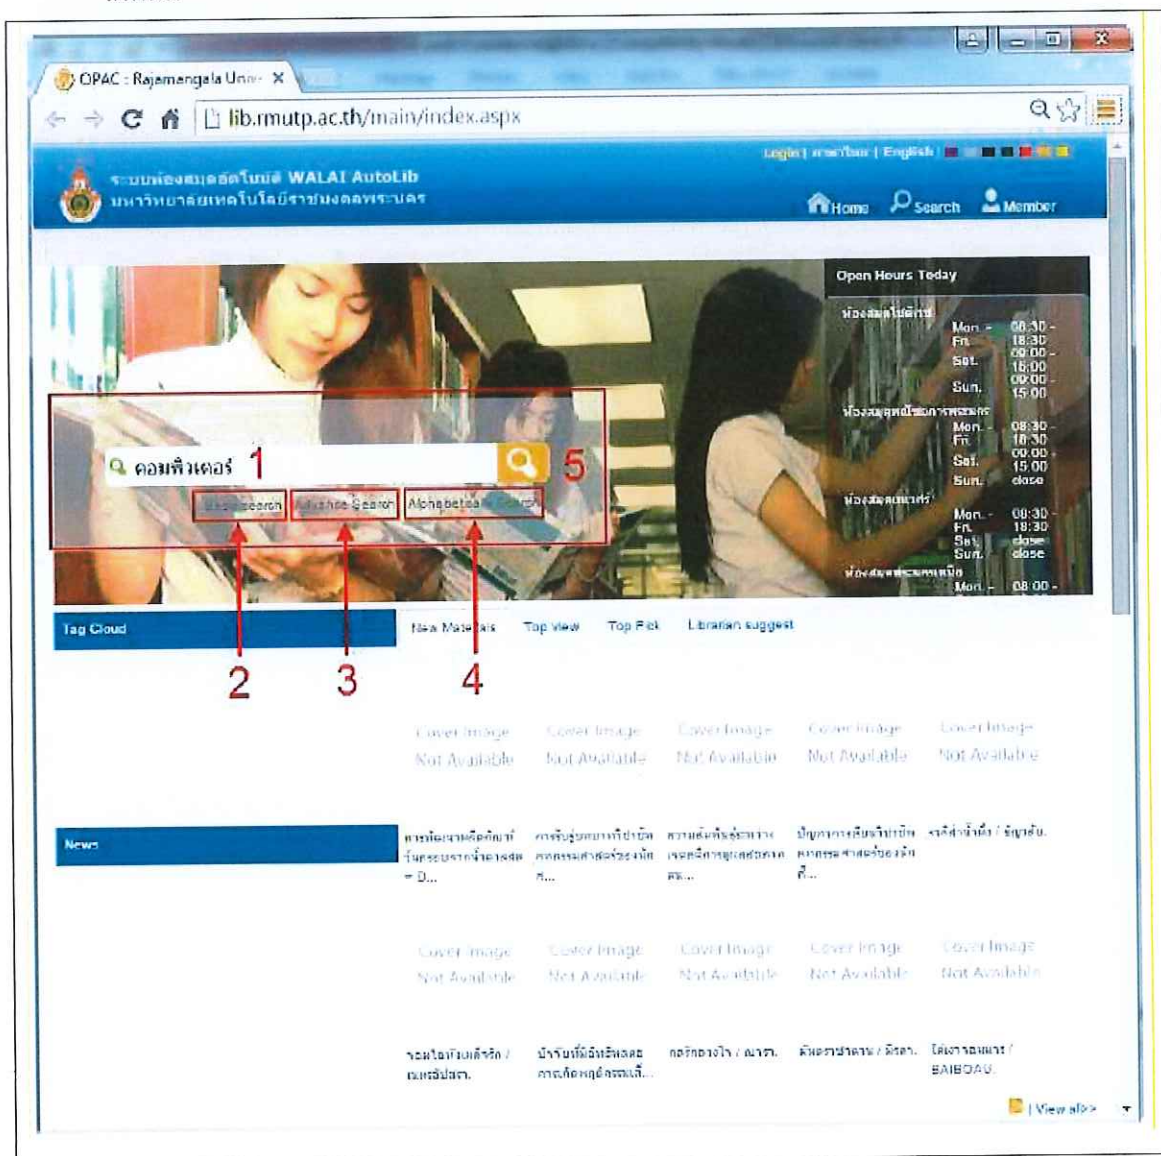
OPAC : Rajamangala Univ ×

lib.rmutp.ac.th/main/index.aspx

Login | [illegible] | English

ระบบห้องสมุดอัตโนมัติ WALAI AutoLib
มหาวิทยาลัยเทคโนโลยีราชมงคลพระนคร

Home Search Member

Open Hours Today

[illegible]
Mon. - Fri. 08:30 - 18:30
Sat. 09:00 - 16:00
Sun. 09:00 - 15:00

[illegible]
Mon. - Fri. 08:30 - 18:30
Sat. 09:00 - 15:00
Sun. close

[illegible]
Mon. - Fri. 08:30 - 18:30
Sat. close
Sun. close

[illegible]
Mon. - 08:00 -

คอมพิวเตอร์ 1

5

Basic Search   Advance Search   Alphabetical Search

2   3   4

Tag Cloud

New Materials   Top View   Top Pick   Librarian suggest

Cover Image Not Available   Cover Image Not Available   Cover Image Not Available   Cover Image Not Available   Cover Image Not Available

News

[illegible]   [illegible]   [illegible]   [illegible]   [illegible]

Cover Image Not Available   Cover Image Not Available   Cover Image Not Available   Cover Image Not Available   Cover Image Not Available

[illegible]   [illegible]   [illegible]   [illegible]   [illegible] BAIBOAU.

| View all>>